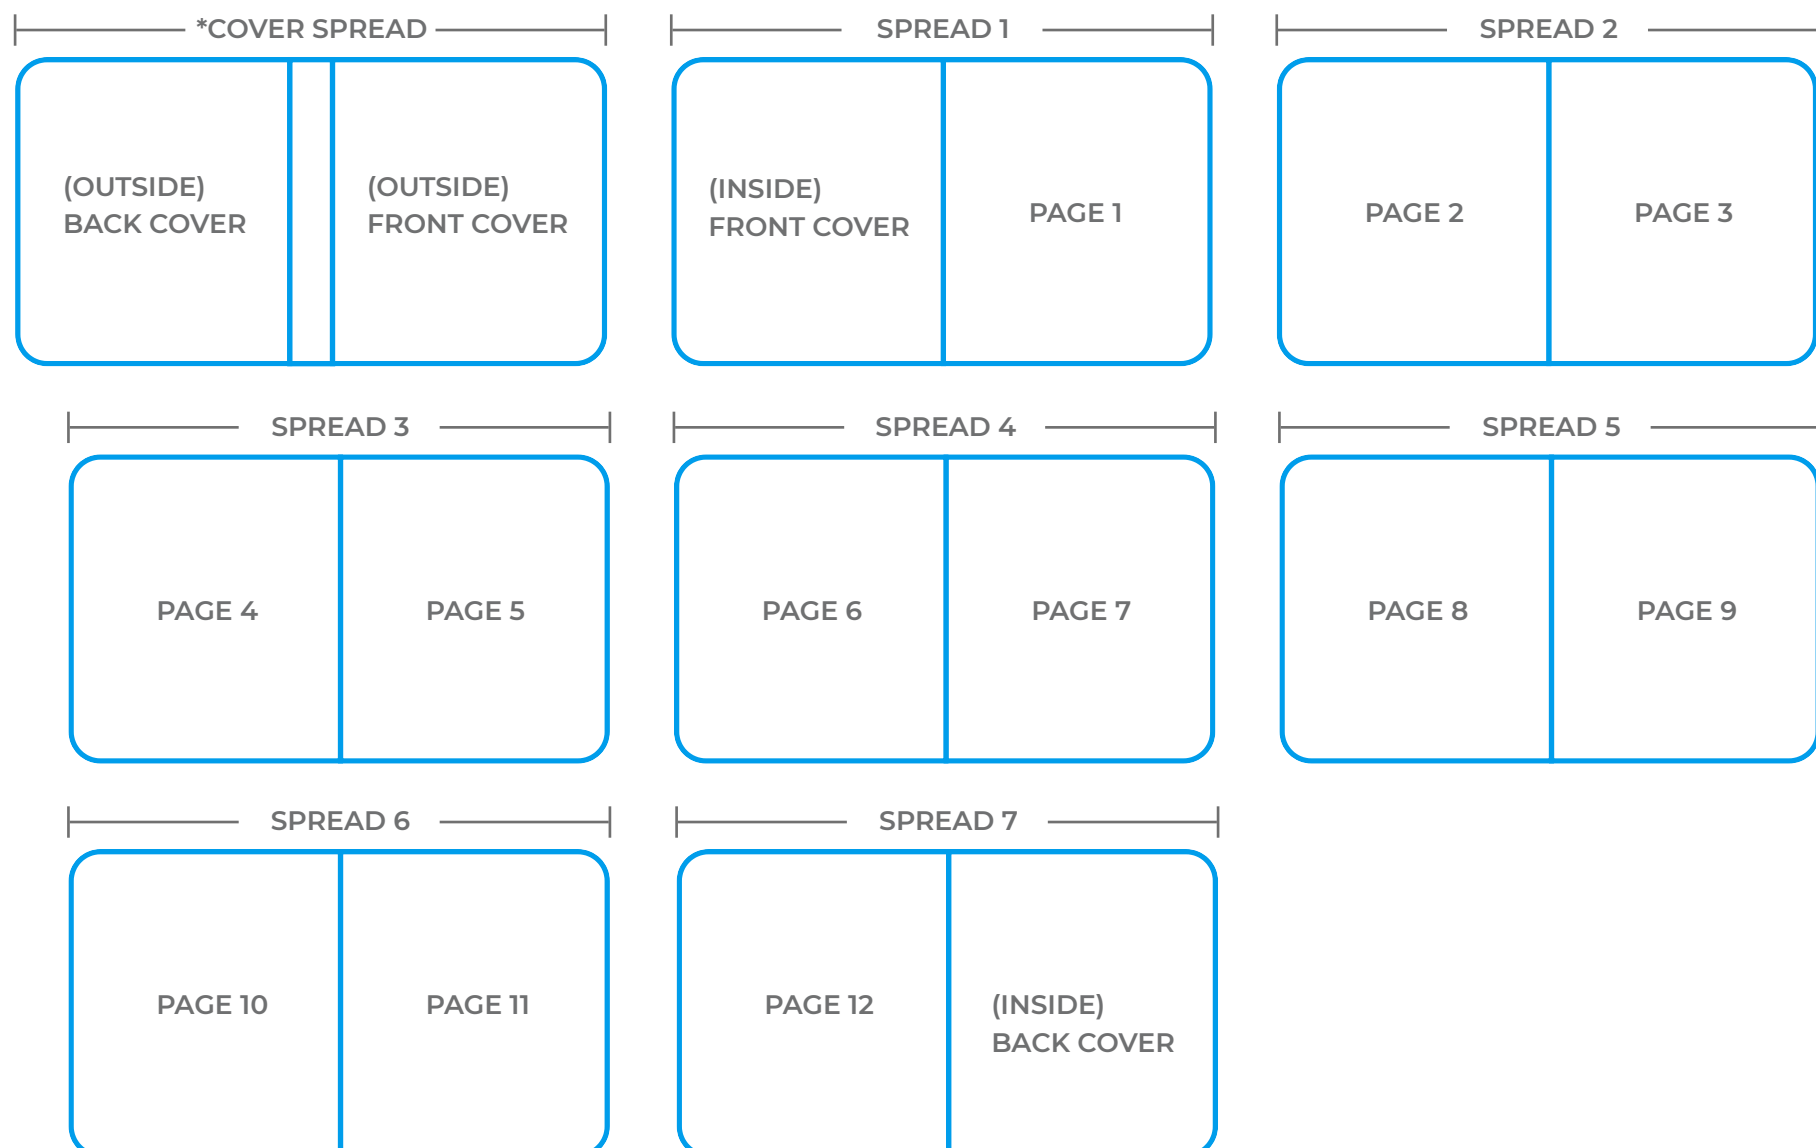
*COVER SPREAD

(OUTSIDE)
BACK COVER

(OUTSIDE)
FRONT COVER

SPREAD 1

(INSIDE)
FRONT COVER

PAGE 1

SPREAD 2

PAGE 2

PAGE 3

SPREAD 3

PAGE 4

PAGE 5

SPREAD 4

PAGE 6

PAGE 7

SPREAD 5

PAGE 8

PAGE 9

SPREAD 6

PAGE 10

PAGE 11

SPREAD 7

PAGE 12

(INSIDE)
BACK COVER